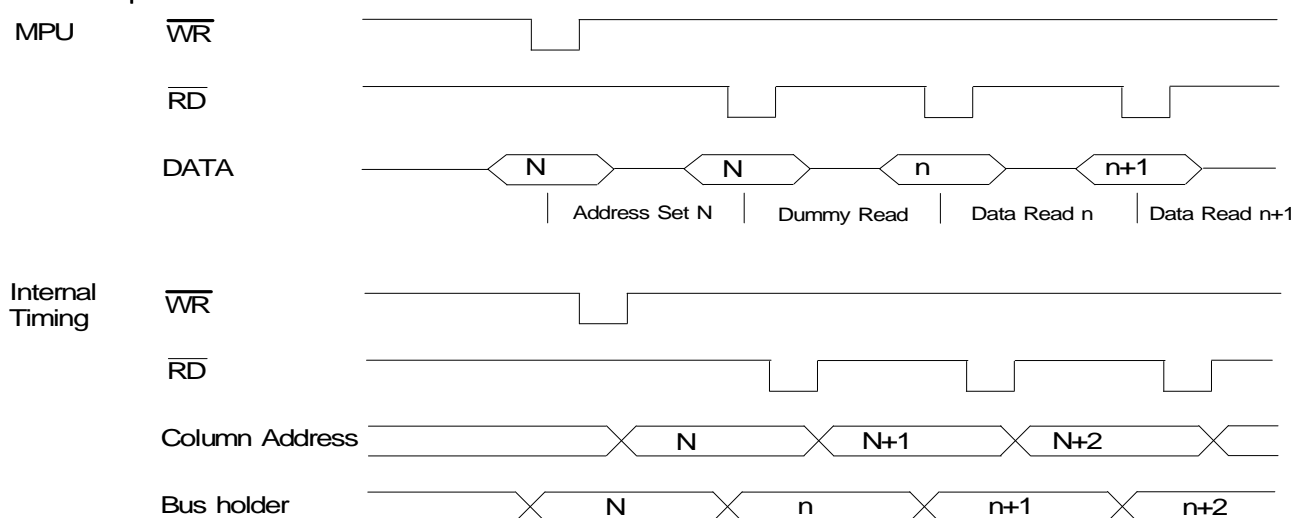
MPU $\overline{WR}$

$\overline{RD}$

DATA N N n n+1

Address Set N Dummy Read Data Read n Data Read n+1

Internal Timing $\overline{WR}$

$\overline{RD}$

Column Address N N+1 N+2

Bus holder N n n+1 n+2